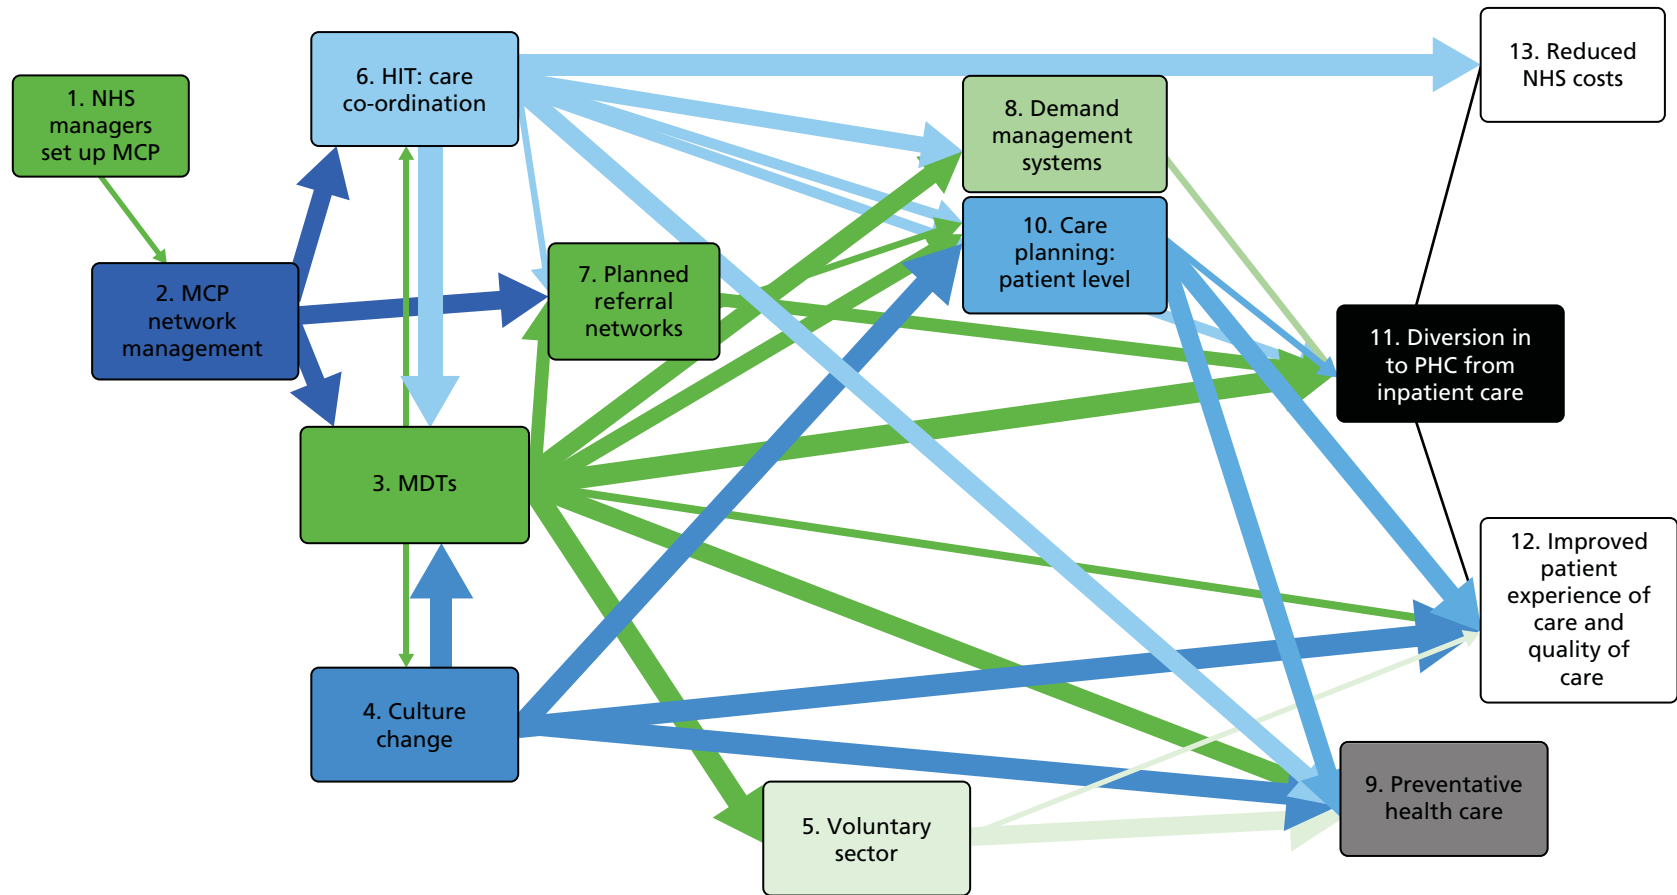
1. NHS managers set up MCP

6. HIT: care co-ordination

13. Reduced NHS costs

8. Demand management systems

2. MCP network management

7. Planned referral networks

10. Care planning: patient level

11. Diversion in to PHC from inpatient care

3. MDTs

12. Improved patient experience of care and quality of care

4. Culture change

9. Preventative health care

5. Voluntary sector